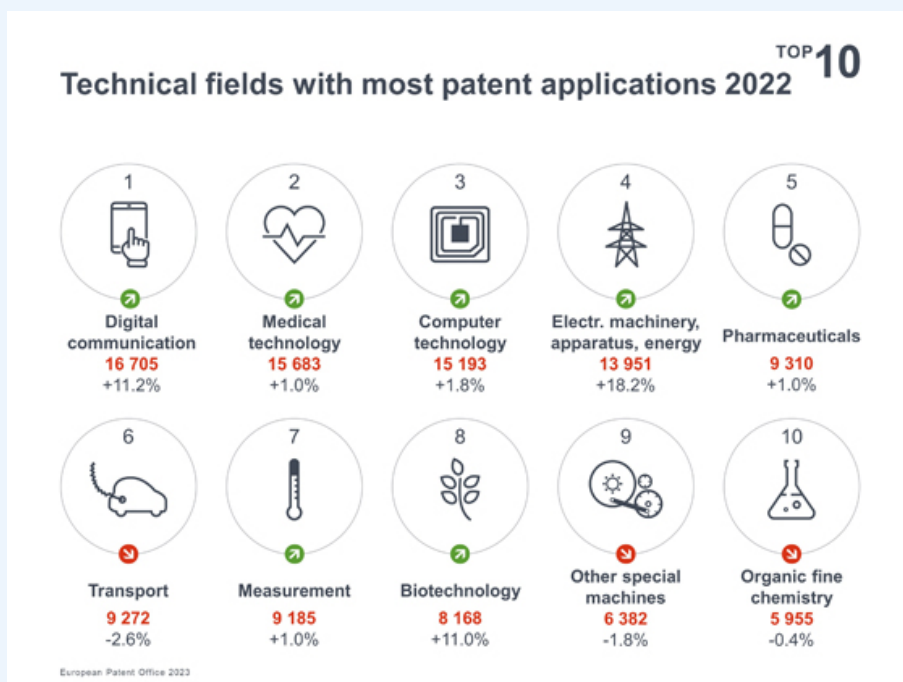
Technical fields with most patent applications 2022

TOP 10

1
Digital communication
16 705
+11.2%

2
Medical technology
15 683
+1.0%

3
Computer technology
15 193
+1.8%

4
Electr. machinery, apparatus, energy
13 951
+18.2%

5
Pharmaceuticals
9 310
+1.0%

6
Transport
9 272
-2.6%

7
Measurement
9 185
+1.0%

8
Biotechnology
8 168
+11.0%

9
Other special machines
6 382
-1.8%

10
Organic fine chemistry
5 955
-0.4%

European Patent Office 2023